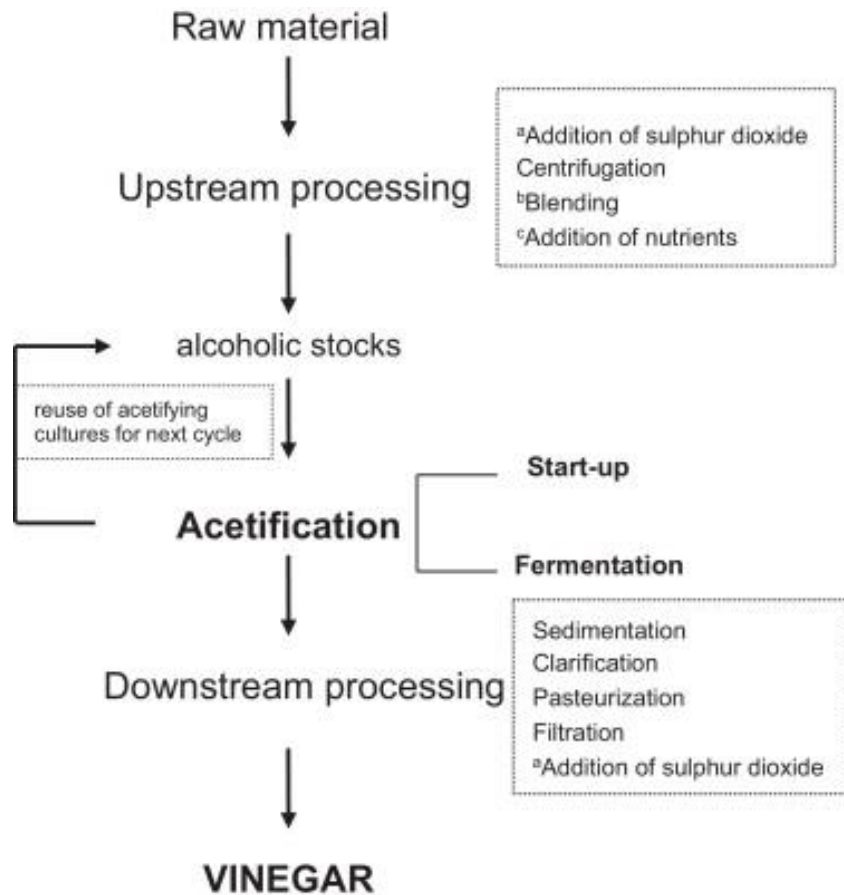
Raw material

Upstream processing

$^{a}$Addition of sulphur dioxide
Centrifugation
$^{b}$Blending
$^{c}$Addition of nutrients

alcoholic stocks

reuse of acetifying cultures for next cycle

Acetification

Start-up

Fermentation

Downstream processing

Sedimentation
Clarification
Pasteurization
Filtration
$^{a}$Addition of sulphur dioxide

VINEGAR